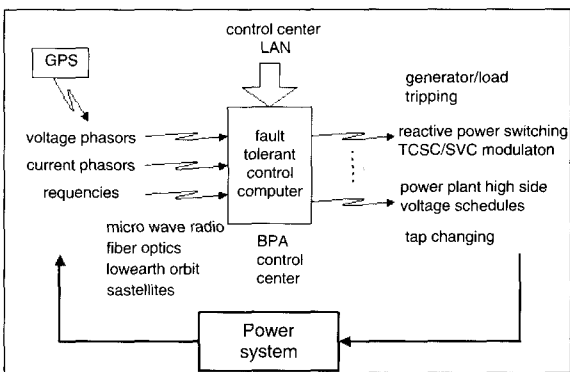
GPS

control center
LAN

voltage phasors
current phasors
requencies

fault
tolerant
control
computer

micro wave radio
fiber optics
lowearth orbit
sastellites

BPA
control
center

generator/load
tripping

reactive power switching
TCSC/SVC modulaton

power plant high side
voltage schedules

tap changing

Power
system